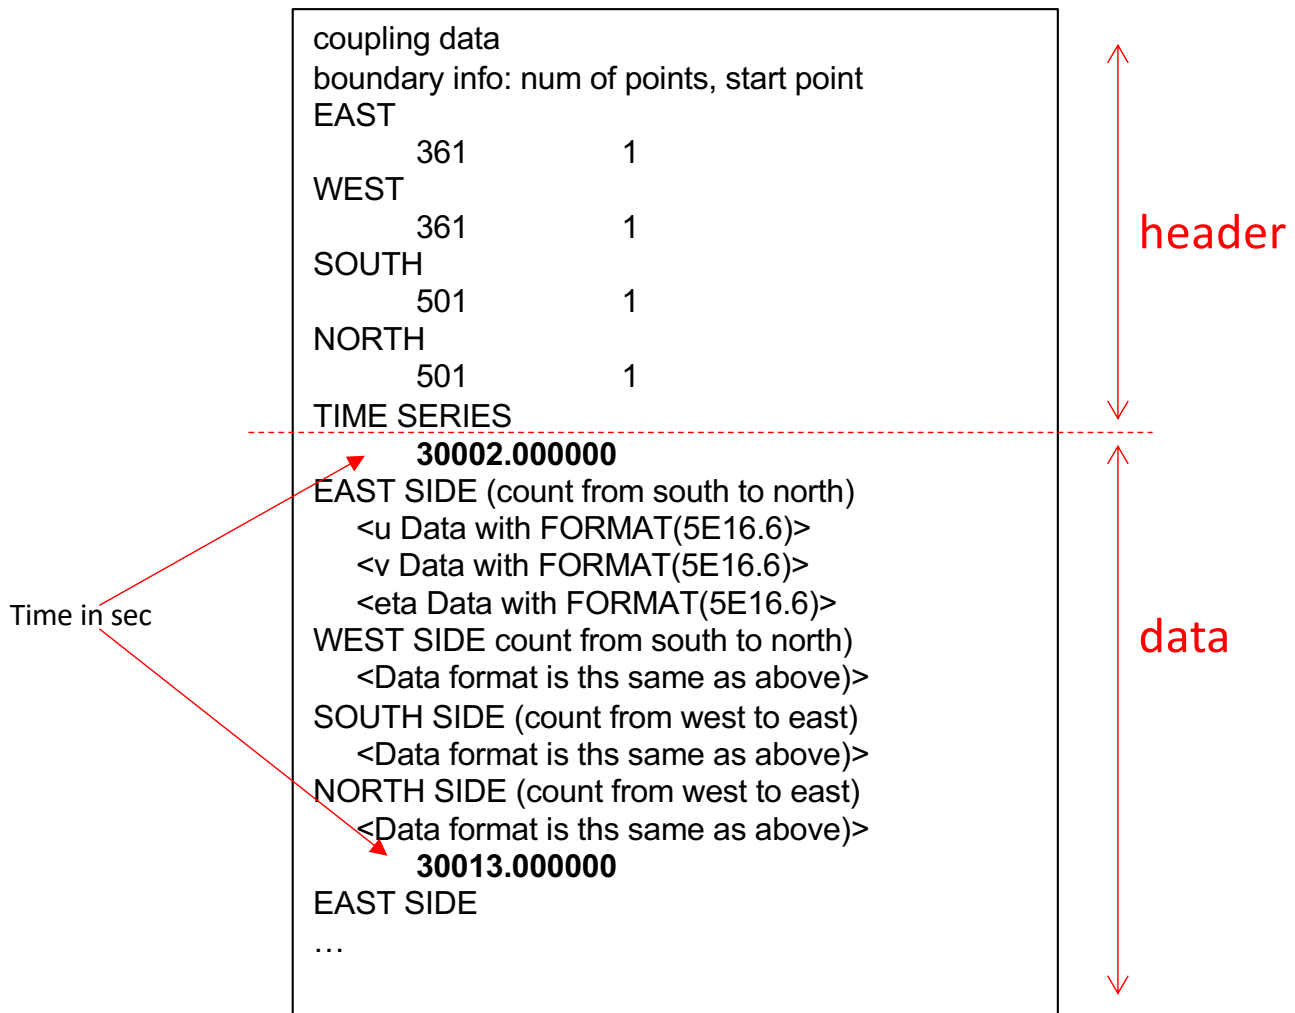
coupling data
boundary info: num of points, start point
EAST
361 1
WEST
361 1
SOUTH
501 1
NORTH
501 1
TIME SERIES

header

**30002.000000**
EAST SIDE (count from south to north)
<u Data with FORMAT(5E16.6)>
<v Data with FORMAT(5E16.6)>
<eta Data with FORMAT(5E16.6)>
WEST SIDE count from south to north)
<Data format is ths same as above)>
SOUTH SIDE (count from west to east)
<Data format is ths same as above)>
NORTH SIDE (count from west to east)
<Data format is ths same as above)>
**30013.000000**
EAST SIDE
…

Time in sec

data